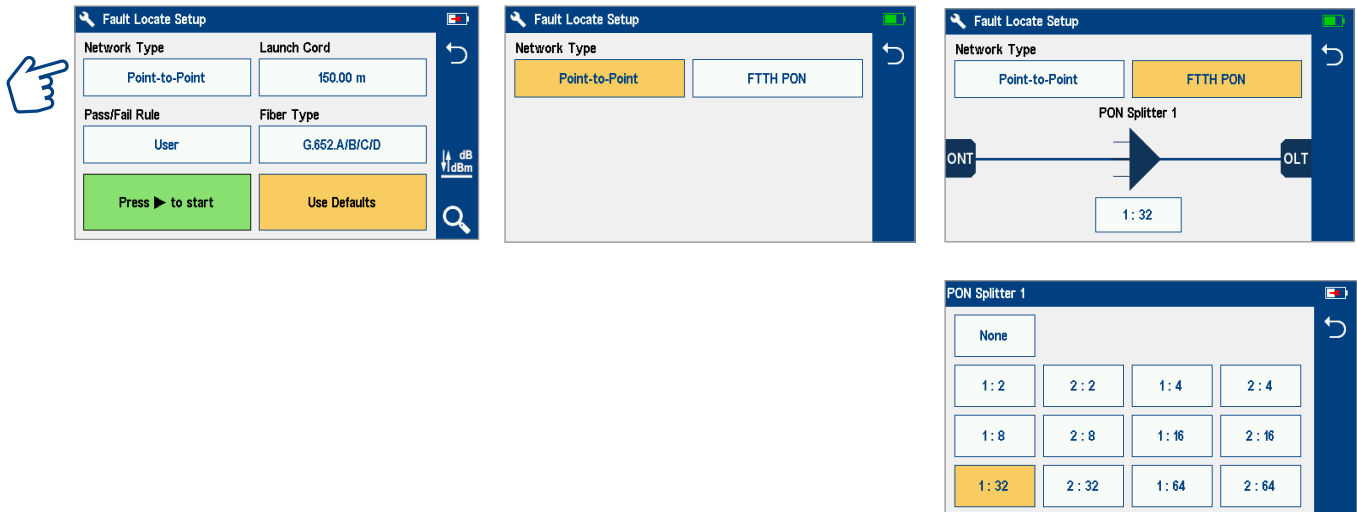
Fault Locate Setup

Network Type
Point-to-Point

Launch Cord
150.00 m

Pass/Fail Rule
User

Fiber Type
G.652.A/B/C/D

Press ▶ to start

Use Defaults

dB
dBm

Fault Locate Setup

Network Type
Point-to-Point
FTTH PON

Fault Locate Setup

Network Type
Point-to-Point
FTTH PON

PON Splitter 1

ONT
OLT

1 : 32

PON Splitter 1

None

| 1 : 2 | 2 : 2 | 1 : 4 | 2 : 4 |
|---|---|---|---|
| 1 : 8 | 2 : 8 | 1 : 16 | 2 : 16 |
| 1 : 32 | 2 : 32 | 1 : 64 | 2 : 64 |